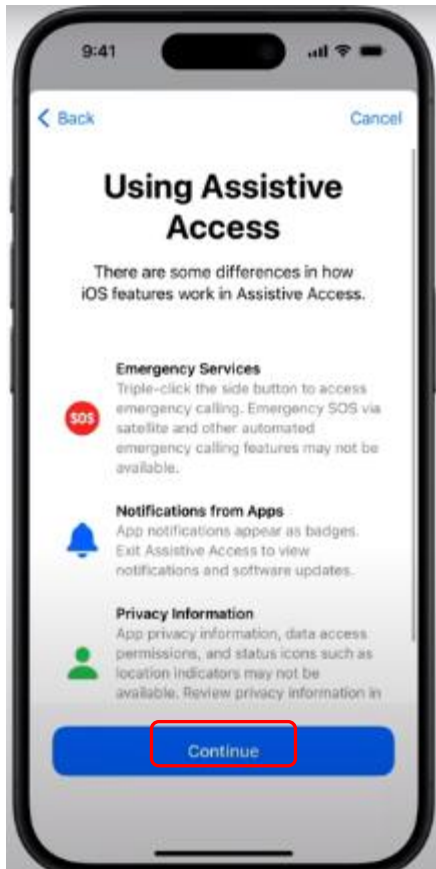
9:41

Back

Cancel

Using Assistive Access

There are some differences in how iOS features work in Assistive Access.

SOS

Emergency Services
Triple-click the side button to access emergency calling. Emergency SOS via satellite and other automated emergency calling features may not be available.

Notifications from Apps
App notifications appear as badges. Exit Assistive Access to view notifications and software updates.

Privacy Information
App privacy information, data access permissions, and status icons such as location indicators may not be available. Review privacy information in

Continue